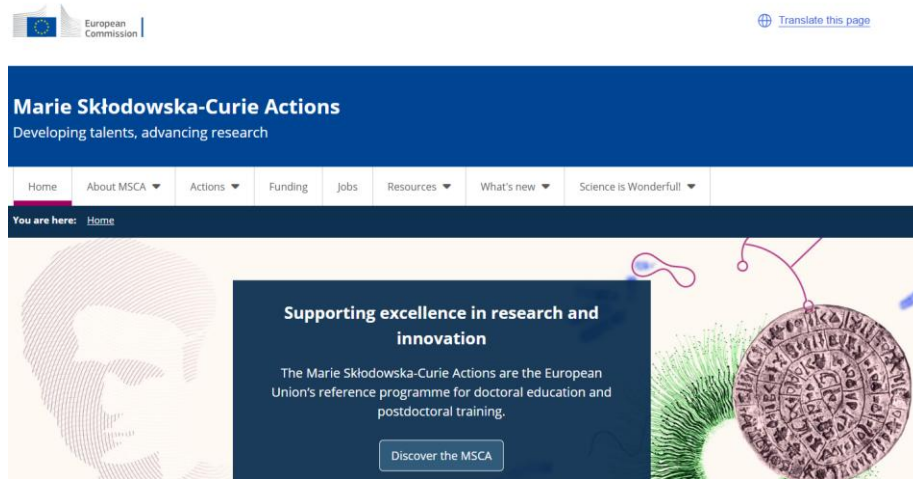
European Commission

Translate this page

Marie Skłodowska-Curie Actions

Developing talents, advancing research

Home | About MSCA | Actions | Funding | Jobs | Resources | What's new | Science is Wonderful!

You are here: Home

Supporting excellence in research and innovation

The Marie Skłodowska-Curie Actions are the European Union's reference programme for doctoral education and postdoctoral training.

Discover the MSCA